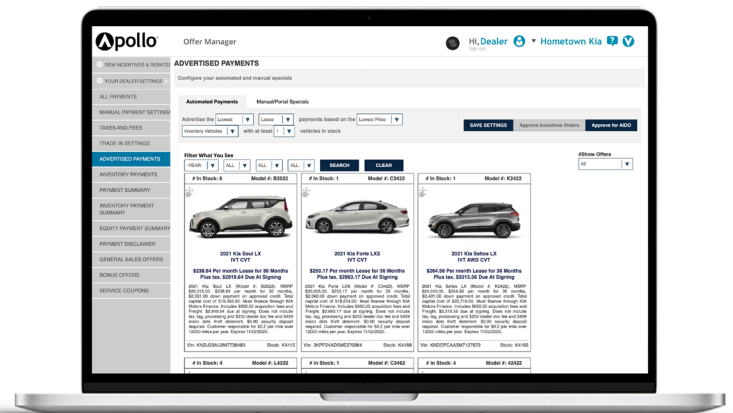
Apollo

Offer Manager

Hi, Dealer

Sign out

Hometown Kia

OEM INCENTIVES & REBATES

YOUR DEALER SETTINGS

ALL PAYMENTS

MANUAL PAYMENT SETTINGS

TAXES AND FEES

TRADE IN SETTINGS

ADVERTISED PAYMENTS

INVENTORY PAYMENTS

PAYMENT SUMMARY

INVENTORY PAYMENT SUMMARY

EQUITY PAYMENT SUMMARY

PAYMENT DISCLAIMER

GENERAL SALES OFFERS

BONUS OFFERS

SERVICE COUPONS

ADVERTISED PAYMENTS

Configure your automated and manual specials

Automated Payments

Manual/Portal Specials

Advertise the Lowest Lease payments based on the Lowest Price

Inventory Vehicles with at least 1 vehicles in stock

SAVE SETTINGS

Approve Incentives Orders

Approve for AIDO

Filter What You See

YEAR ALL ALL ALL

SEARCH

CLEAR

#Show Offers

All

# In Stock: 8 Model #: B2532

2021 Kia Soul LX
IVT CVT

$238.64 Per month Lease for 36 Months Plus tax. $2918.64 Due At Signing

2021 Kia Soul LX (Model #: B2532). MSRP $20,315.00. $238.64 per month for 36 months, $2,681.00 down payment on approved credit. Total capital cost of $19,382.00. Must finance through KIA Motors Finance. Includes $650.00 acquisition fees and Freight. $2,918.64 due at signing. Does not include tax, tag, processing and $250 dealer doc fee and $499 elctrc doc thrft deterrent. $0.00 security deposit required. Customer responsible for $0.2 per mile over 12000 miles per year. Expires 11/02/2020.

Vin: KNDJ23AU2M7738483 Stock: K4115

# In Stock: 1 Model #: C3422

2021 Kia Forte LXS
IVT CVT

$253.17 Per month Lease for 36 Months Plus tax. $2963.17 Due At Signing

2021 Kia Forte LXS (Model #: C3422). MSRP $20,505.00. $253.17 per month for 36 months, $2,960.00 down payment on approved credit. Total capital cost of $18,634.00. Must finance through KIA Motors Finance. Includes $650.00 acquisition fees and Freight. $2,963.17 due at signing. Does not include tax, tag, processing and $250 dealer doc fee and $499 elctrc doc thrft deterrent. $0.00 security deposit required. Customer responsible for $0.2 per mile over 12000 miles per year. Expires 11/02/2020.

Vin: 3KPF24AD6ME070884 Stock: K4168

# In Stock: 1 Model #: K3422

2021 Kia Seltos LX
IVT AWD CVT

$264.66 Per month Lease for 36 Months Plus tax. $3315.56 Due At Signing

2021 Kia Seltos LX (Model #: K2422). MSRP $24,240.00. $264.66 per month for 36 months, $2,491.00 down payment on approved credit. Total capital cost of $21,966.00. Must finance through KIA Motors Finance. Includes $650.00 acquisition fees and Freight. $3,315.56 due at signing. Does not include tax, tag, processing and $250 dealer doc fee and $499 elctrc doc thrft deterrent. $0.00 security deposit required. Customer responsible for $0.2 per mile over 12000 miles per year. Expires 11/02/2020.

Vin: KNDEPCAA3M7187872 Stock: K4190

# In Stock: 4 Model #: L4232

# In Stock: 1 Model #: C3462

# In Stock: 4 Model #: 42422